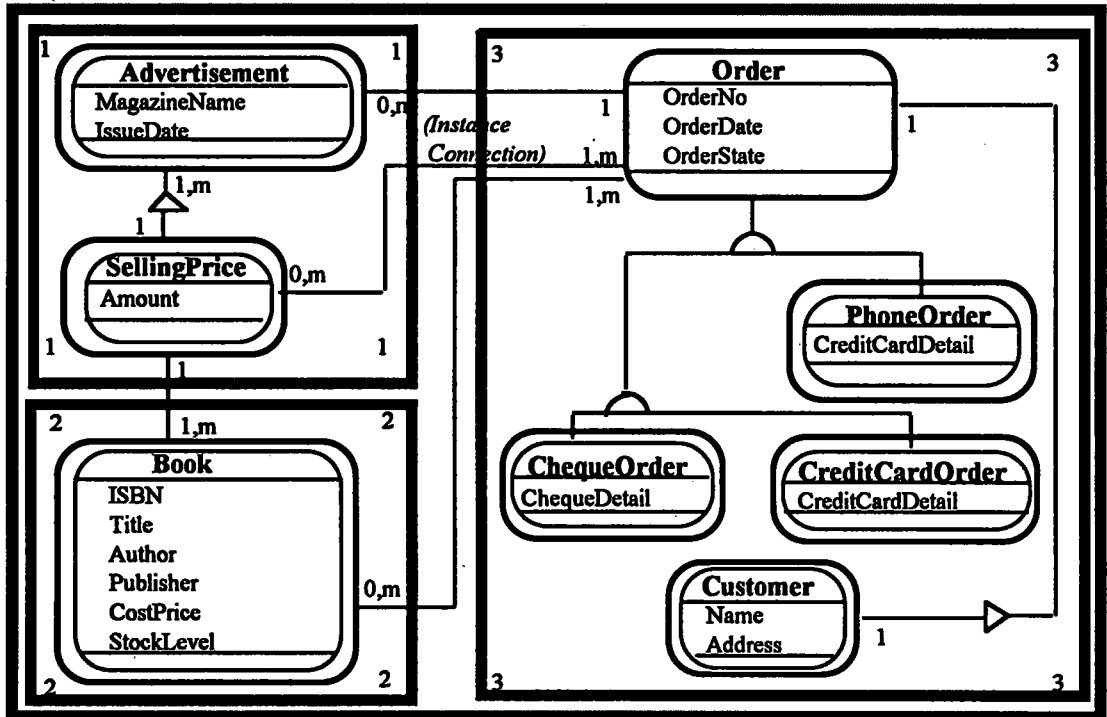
1
1
Advertisement
MagazineName
IssueDate
0,m
1,m
1
SellingPrice
Amount
0,m
1
1
1
1,m
2
2
Book
ISBN
Title
Author
Publisher
CostPrice
StockLevel
0,m
2
2

(Instance Connection)

3
3
Order
OrderNo
OrderDate
OrderState
1
1,m
1,m
1
PhoneOrder
CreditCardDetail
ChequeOrder
ChequeDetail
CreditCardOrder
CreditCardDetail
Customer
Name
Address
1
3
3